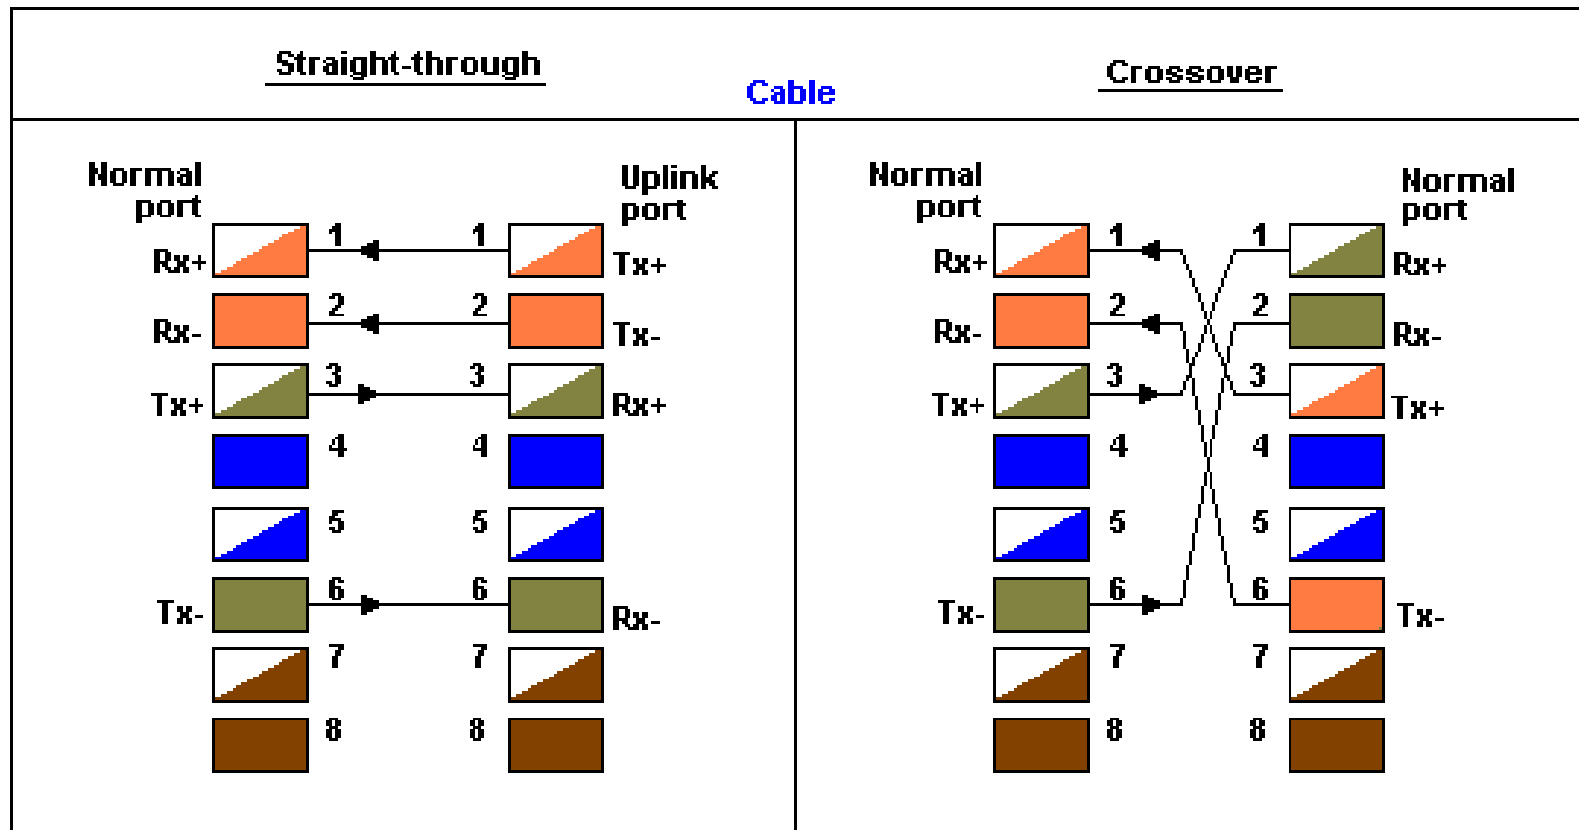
Straight-through

Cable

Crossover

Normal port

Uplink port

Rx+ 1 1 Tx+

Rx- 2 2 Tx-

Tx+ 3 3 Rx+

4 4

5 5

Tx- 6 6 Rx-

7 7

8 8

Normal port

Normal port

Rx+ 1 1 Rx+

Rx- 2 2 Rx-

Tx+ 3 3 Tx+

4 4

5 5

Tx- 6 6 Tx-

7 7

8 8